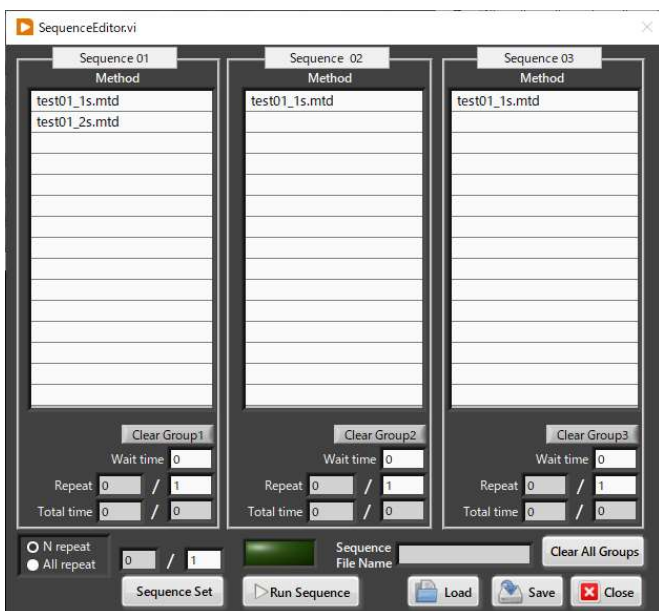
SequenceEditor.vi

Sequence 01
Method
test01_1s.mtd
test01_2s.mtd
Clear Group1
Wait time 0
Repeat 0 / 1
Total time 0 / 0

Sequence 02
Method
test01_1s.mtd
Clear Group2
Wait time 0
Repeat 0 / 1
Total time 0 / 0

Sequence 03
Method
test01_1s.mtd
Clear Group3
Wait time 0
Repeat 0 / 1
Total time 0 / 0

N repeat
All repeat
0 / 1
Sequence Set
Run Sequence
Sequence File Name
Clear All Groups
Load
Save
Close